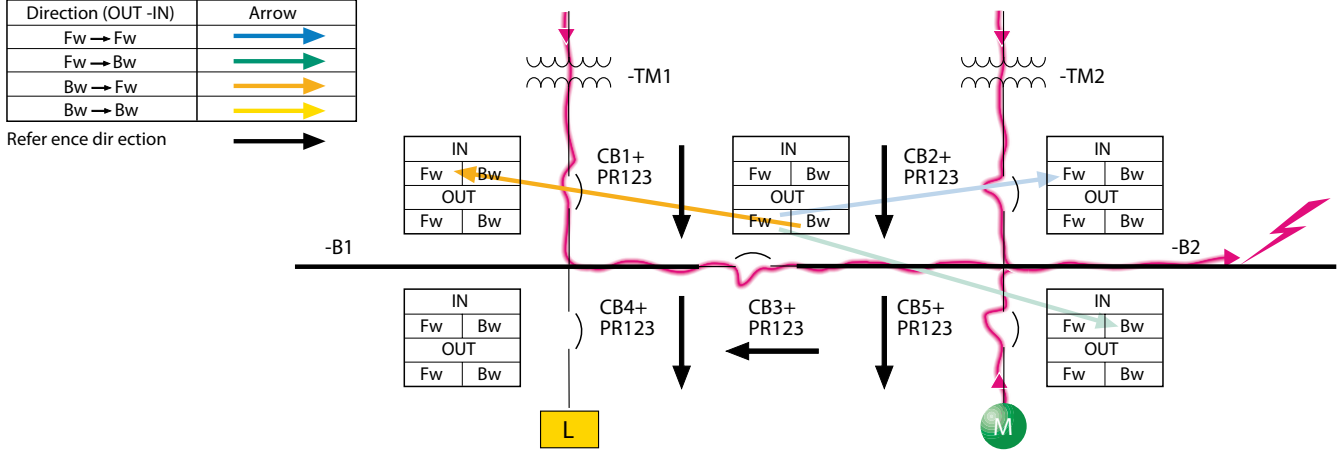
| Direction (OUT -IN) | Arrow |
|---|---|
| Fw → Fw | |
| Fw → Bw | |
| Bw → Fw | |
| Bw → Bw | |

Refer ence dir ection

-TM1

-TM2

| IN | |
|---|---|
| Fw | Bw |
| OUT | |
| Fw | Bw |

CB1+ PR123

| IN | |
|---|---|
| Fw | Bw |
| OUT | |
| Fw | Bw |

CB2+ PR123

| IN | |
|---|---|
| Fw | Bw |
| OUT | |
| Fw | Bw |

-B1

-B2

| IN | |
|---|---|
| Fw | Bw |
| OUT | |
| Fw | Bw |

CB4+ PR123

CB3+ PR123

CB5+ PR123

| IN | |
|---|---|
| Fw | Bw |
| OUT | |
| Fw | Bw |

L

M